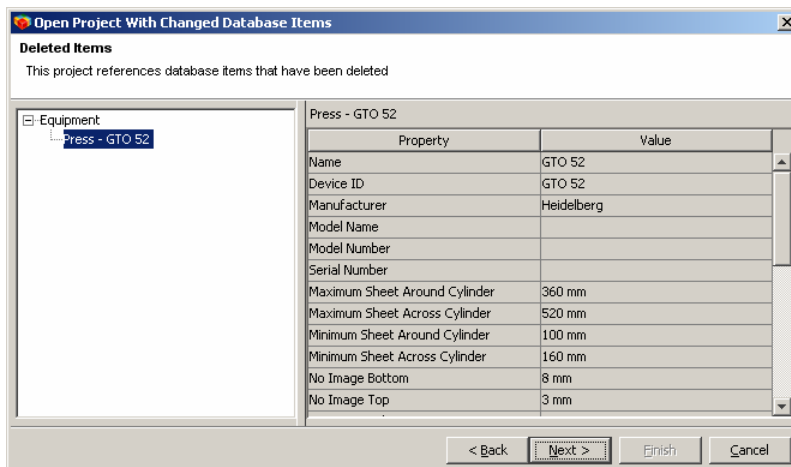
Open Project With Changed Database Items

Deleted Items

This project references database items that have been deleted

Equipment
Press - GTO 52

Press - GTO 52

| Property | Value |
|---|---|
| Name | GTO 52 |
| Device ID | GTO 52 |
| Manufacturer | Heidelberg |
| Model Name | |
| Model Number | |
| Serial Number | |
| Maximum Sheet Around Cylinder | 360 mm |
| Maximum Sheet Across Cylinder | 520 mm |
| Minimum Sheet Around Cylinder | 100 mm |
| Minimum Sheet Across Cylinder | 160 mm |
| No Image Bottom | 8 mm |
| No Image Top | 3 mm |

< Back   Next >   Finish   Cancel